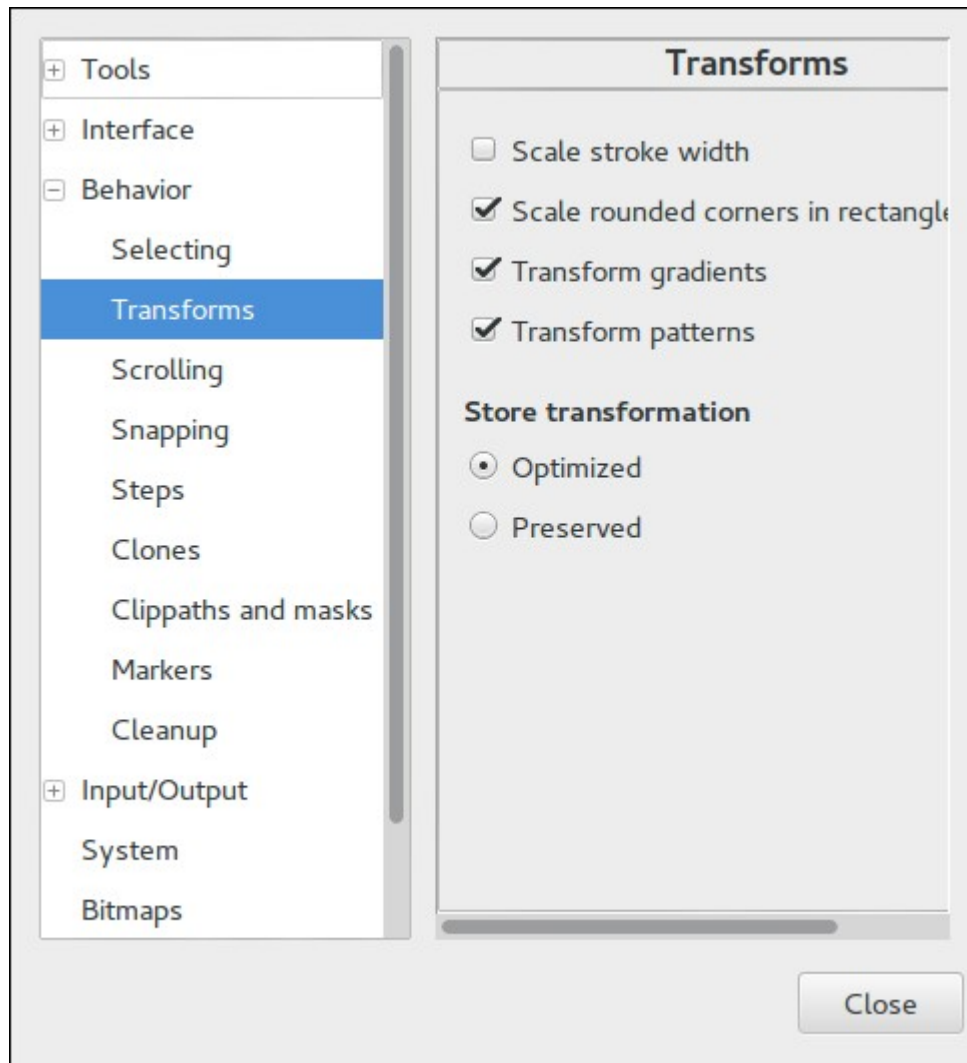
Tools
Interface
Behavior
Selecting
Transforms
Scrolling
Snapping
Steps
Clones
Clippaths and masks
Markers
Cleanup
Input/Output
System
Bitmaps

Transforms

Scale stroke width
Scale rounded corners in rectangl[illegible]
Transform gradients
Transform patterns

Store transformation
Optimized
Preserved

Close